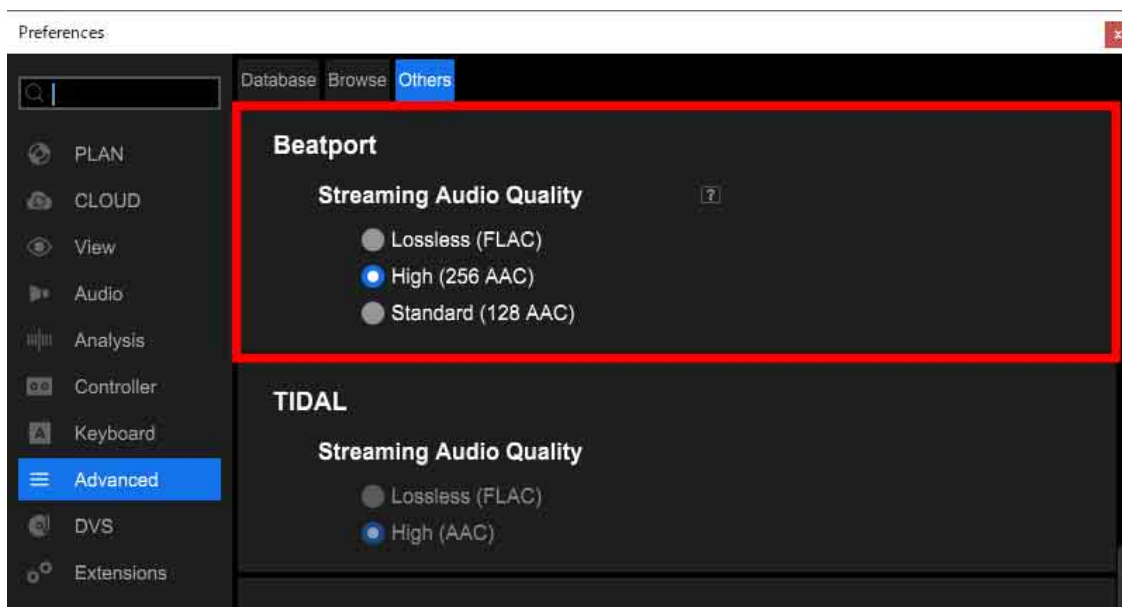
Preferences

x

PLAN
CLOUD
View
Audio
Analysis
Controller
Keyboard
Advanced
DVS
Extensions

Database Browse Others

Beatport

Streaming Audio Quality

?

Lossless (FLAC)
High (256 AAC)
Standard (128 AAC)

TIDAL

Streaming Audio Quality

Lossless (FLAC)
High (AAC)